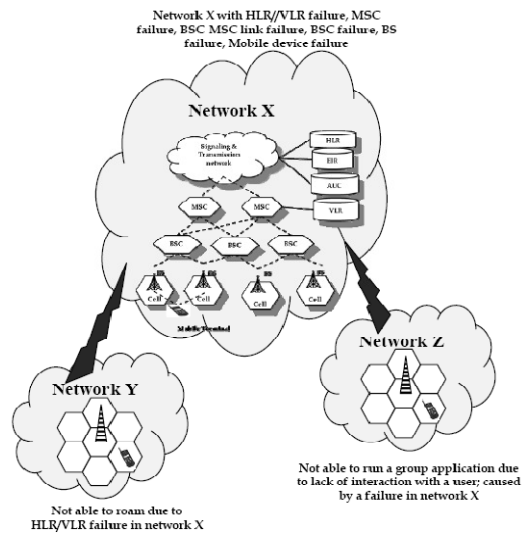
Network X with HLR//VLR failure, MSC failure, BSC MSC link failure, BSC failure, BS failure, Mobile device failure

Network X

Signaling & Transmission network

HLR

EIR

AUC

VLR

MSC

MSC

BSC

BSC

BSC

BS

BS

BS

BS

Cell

Cell

Cell

Cell

Mobile Terminal

Network Z

Network Y

Not able to run a group application due to lack of interaction with a user; caused by a failure in network X

Not able to roam due to HLR/VLR failure in network X